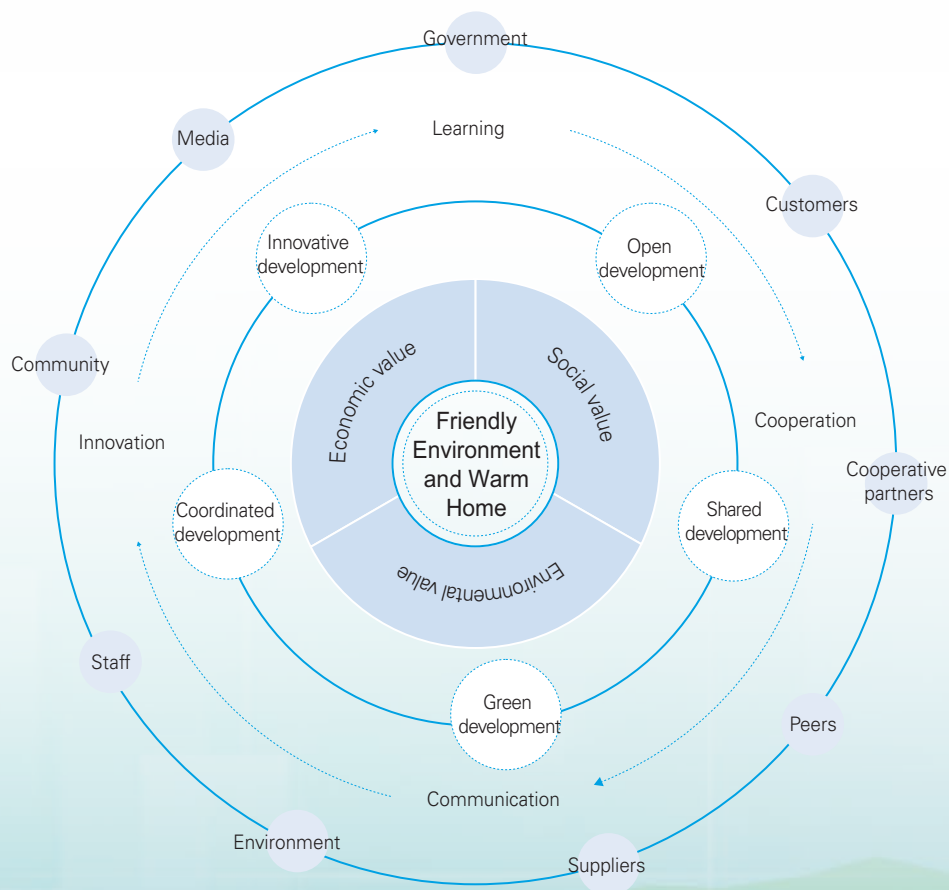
Government

Media

Learning

Customers

Innovative development

Open development

Community

Economic value

Social value

Cooperation

Innovation

Friendly Environment and Warm Home

Cooperative partners

Coordinated development

Shared development

Environmental value

Staff

Green development

Peers

Communication

Environment

Suppliers